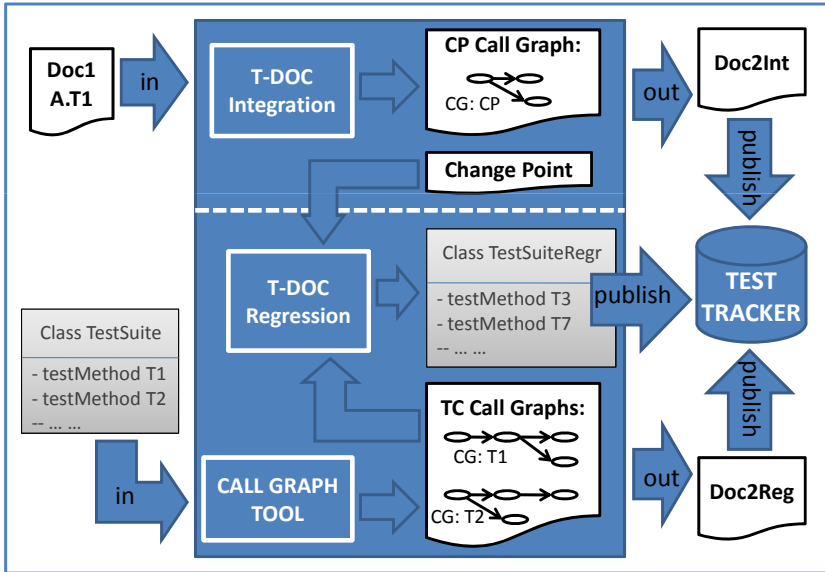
Doc1
A.T1

in

T-DOC
Integration

CP Call Graph:

CG: CP

out

Doc2Int

publish

Change Point

T-DOC
Regression

Class TestSuiteRegr
- testMethod T3
- testMethod T7
-- … …

publish

TEST
TRACKER

Class TestSuite
- testMethod T1
- testMethod T2
-- … …

publish

TC Call Graphs:

CG: T1

CG: T2

in

CALL GRAPH
TOOL

out

Doc2Reg